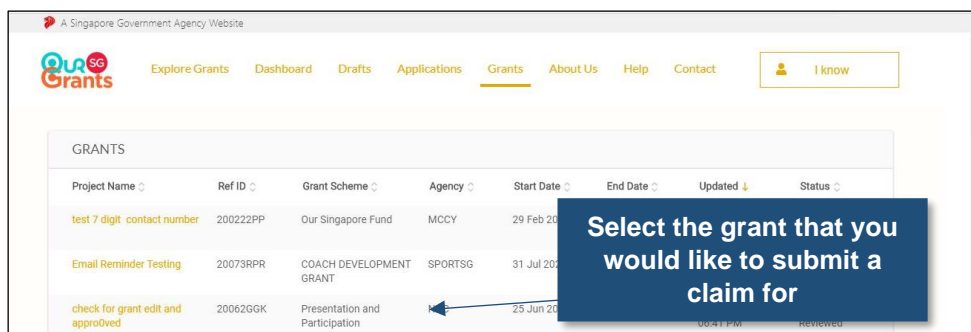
A Singapore Government Agency Website

Our SG Grants

Explore Grants Dashboard Drafts Applications Grants About Us Help Contact

I know

GRANTS

| Project Name | Ref ID | Grant Scheme | Agency | Start Date | End Date | Updated ↓ | Status |
|---|---|---|---|---|---|---|---|
| test 7 digit contact number | 200222PP | Our Singapore Fund | MCCY | 29 Feb 20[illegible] | | | |
| Email Reminder Testing | 20073RPR | COACH DEVELOPMENT GRANT | SPORTSG | 31 Jul 20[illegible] | | | |
| check for grant edit and appro0ved | 20062GGK | Presentation and Participation | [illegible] | 25 Jun 20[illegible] | | 06:41 PM | Reviewed |

Select the grant that you would like to submit a claim for